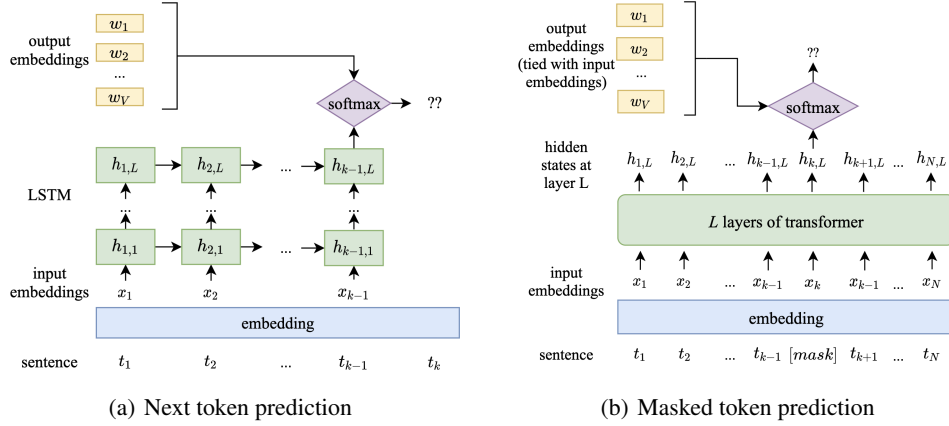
output embeddings

$w_1$

$w_2$

...

$w_V$

softmax

??

LSTM

$h_{1,L}$ $h_{2,L}$ ... $h_{k-1,L}$

$h_{1,1}$ $h_{2,1}$ ... $h_{k-1,1}$

input embeddings

$x_1$ $x_2$ $x_{k-1}$

embedding

sentence

$t_1$ $t_2$ ... $t_{k-1}$ $t_k$

(a) Next token prediction

output embeddings (tied with input embeddings)

$w_1$

$w_2$

...

$w_V$

??

softmax

hidden states at layer L

$h_{1,L}$ $h_{2,L}$ ... $h_{k-1,L}$ $h_{k,L}$ $h_{k+1,L}$ ... $h_{N,L}$

$L$ layers of transformer

input embeddings

$x_1$ $x_2$ ... $x_{k-1}$ $x_k$ $x_{k-1}$ ... $x_N$

embedding

sentence

$t_1$ $t_2$ ... $t_{k-1}$ $[mask]$ $t_{k+1}$ ... $t_N$

(b) Masked token prediction